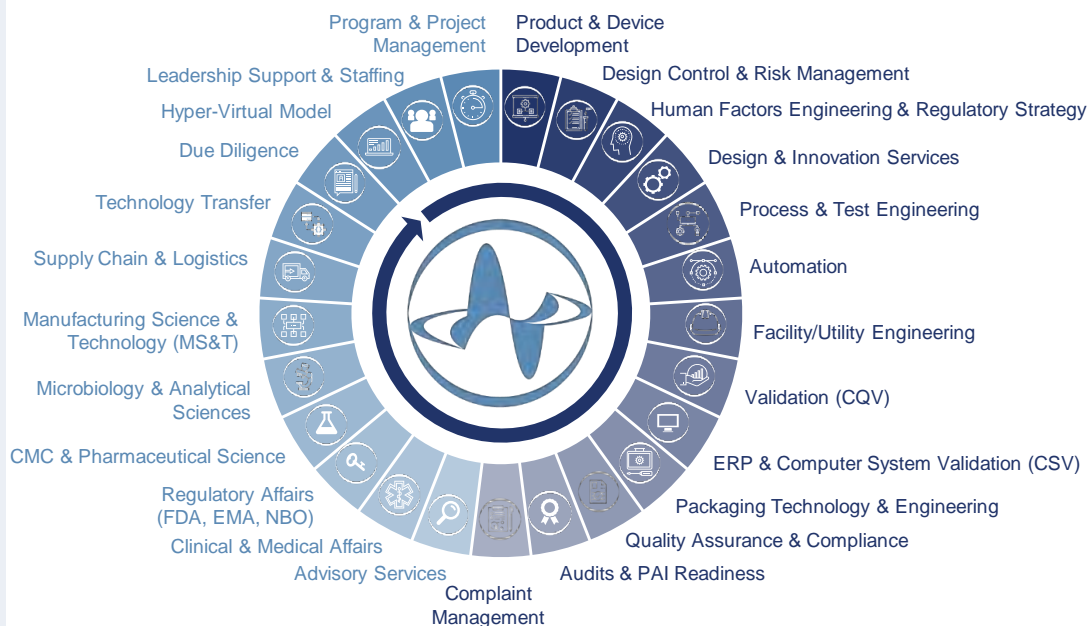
Program & Project Management

Product & Device Development

Design Control & Risk Management

Human Factors Engineering & Regulatory Strategy

Design & Innovation Services

Process & Test Engineering

Automation

Facility/Utility Engineering

Validation (CQV)

ERP & Computer System Validation (CSV)

Packaging Technology & Engineering

Quality Assurance & Compliance

Audits & PAI Readiness

Complaint Management

Advisory Services

Clinical & Medical Affairs

Regulatory Affairs (FDA, EMA, NBO)

CMC & Pharmaceutical Science

Microbiology & Analytical Sciences

Manufacturing Science & Technology (MS&T)

Supply Chain & Logistics

Technology Transfer

Due Diligence

Hyper-Virtual Model

Leadership Support & Staffing